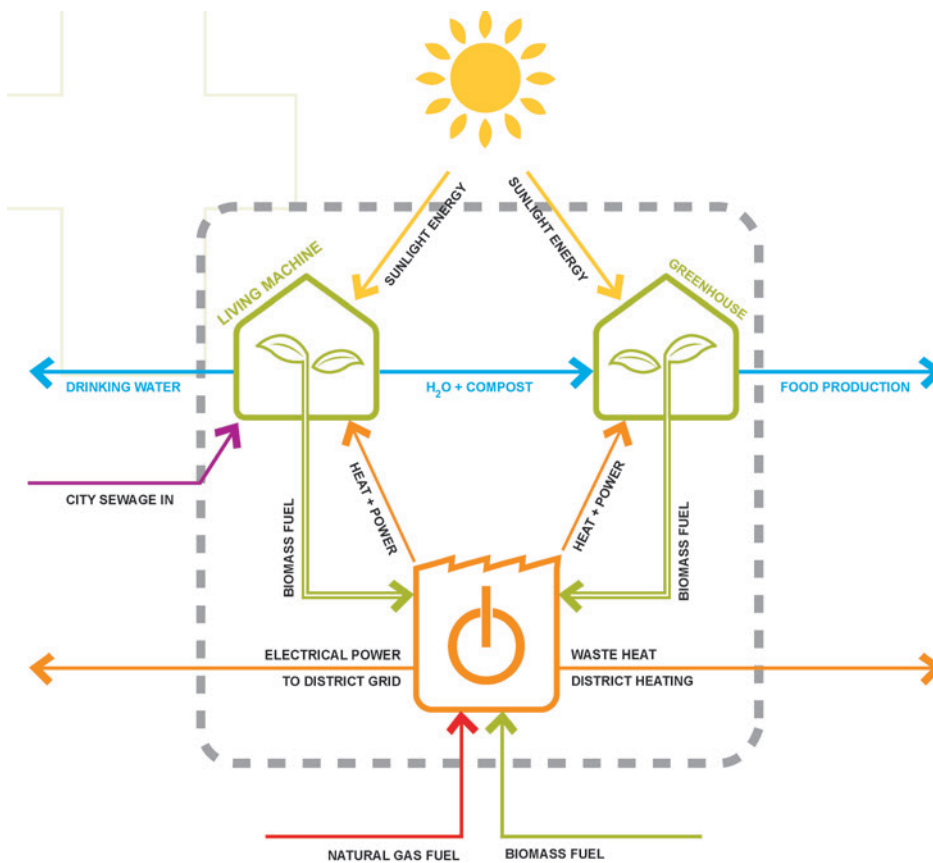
SUNLIGHT ENERGY

SUNLIGHT ENERGY

LIVING MACHINE

GREENHOUSE

DRINKING WATER

$H_2O$ + COMPOST

FOOD PRODUCTION

CITY SEWAGE IN

HEAT + POWER

HEAT + POWER

BIOMASS FUEL

BIOMASS FUEL

ELECTRICAL POWER
TO DISTRICT GRID

WASTE HEAT
DISTRICT HEATING

NATURAL GAS FUEL

BIOMASS FUEL